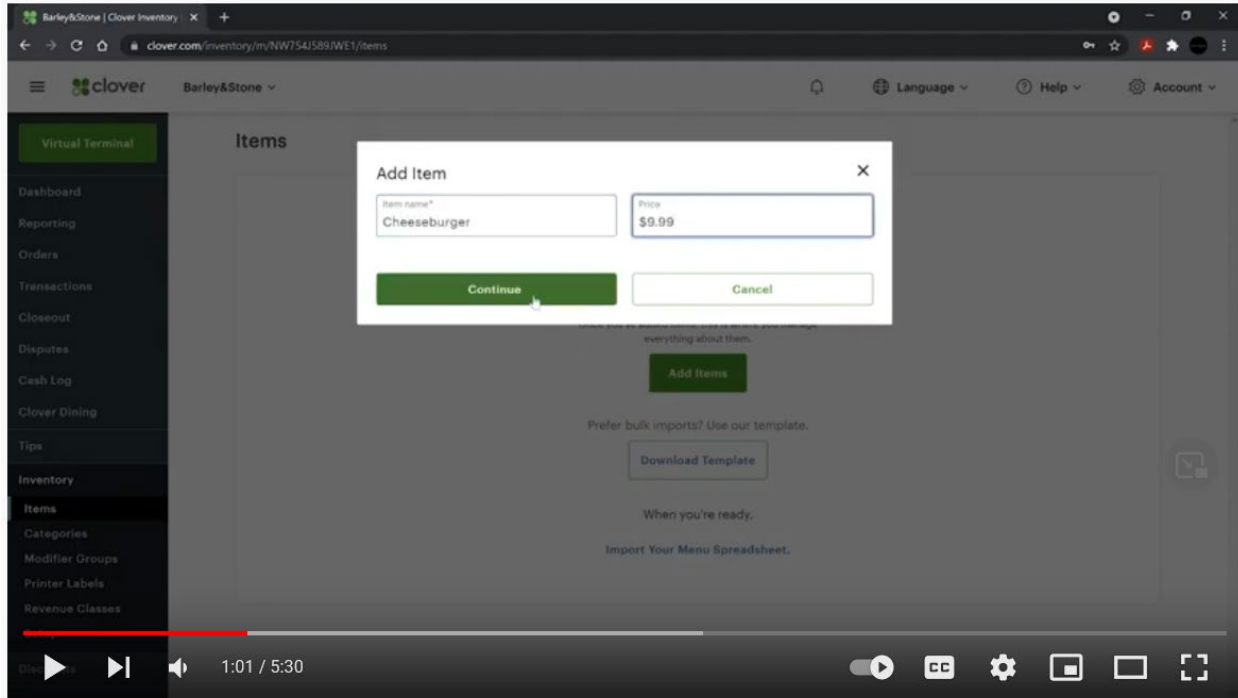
Barley&Stone | Clover Inventory ×

clover.com/inventory/m/NW754J589JWE1/items

clover

Barley&Stone

Language

Help

Account

Virtual Terminal

Dashboard

Reporting

Orders

Transactions

Closeout

Disputes

Cash Log

Clover Dining

Tips

Inventory

Items

Categories

Modifier Groups

Printer Labels

Revenue Classes

Items

Add Item

Item name*
Cheeseburger

Price
$9.99

Continue

Cancel

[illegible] everything about them.

Add Items

Prefer bulk imports? Use our template.

Download Template

When you're ready,

Import Your Menu Spreadsheet.

1:01 / 5:30